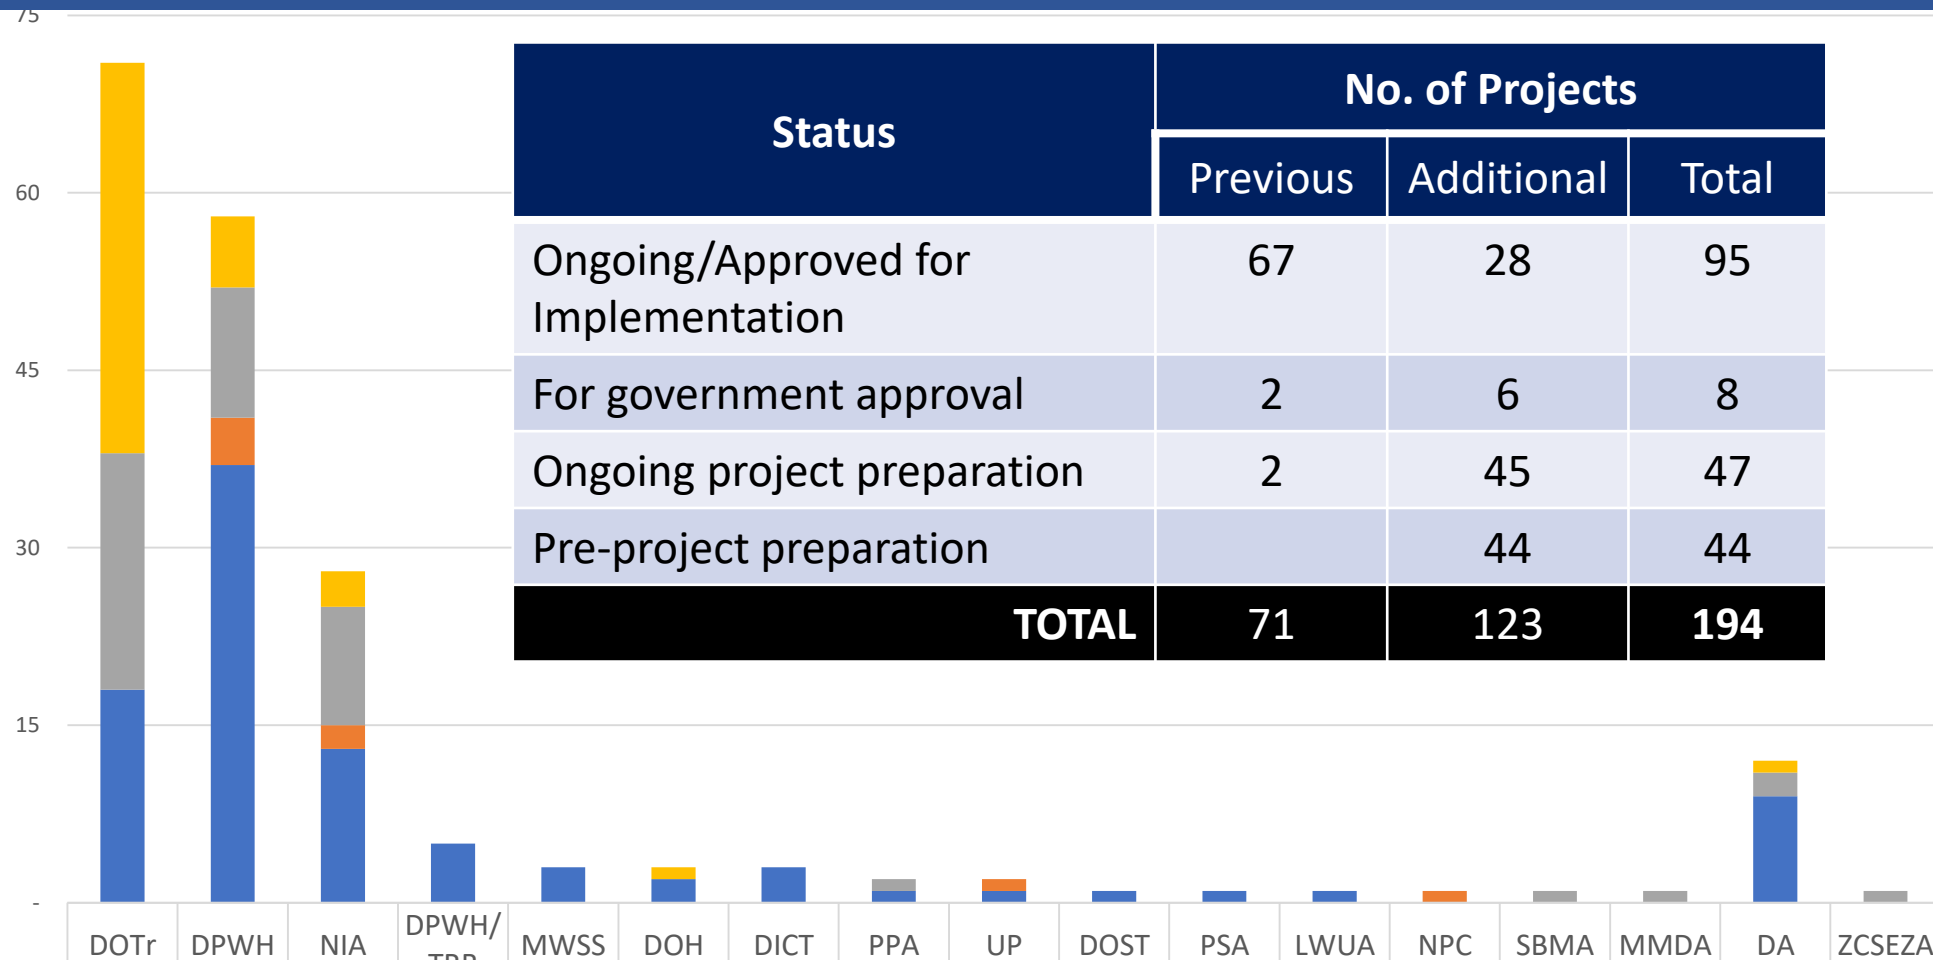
75

60

45

30

15

-

| Status | No. of Projects Previous | No. of Projects Additional | No. of Projects Total |
|---|---|---|---|
| Ongoing/Approved for Implementation | 67 | 28 | 95 |
| For government approval | 2 | 6 | 8 |
| Ongoing project preparation | 2 | 45 | 47 |
| Pre-project preparation | | 44 | 44 |
| TOTAL | 71 | 123 | 194 |

DOTr DPWH NIA DPWH/ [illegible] MWSS DOH DICT PPA UP DOST PSA LWUA NPC SBMA MMDA DA ZCSEZA